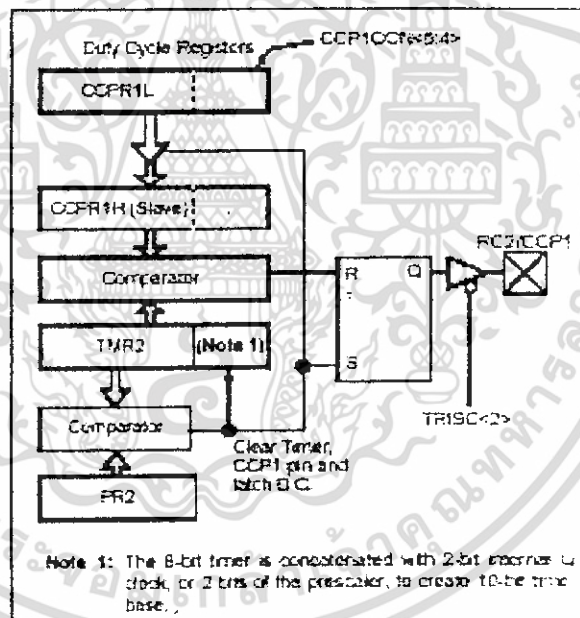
Duty Cycle Registers

CCP1CON<5:4>

CCPR1L

CCPR1H (Slave)

Comparator

TMR2

(Note 1)

Comparator

PR2

R

Q

S

RC2/CCP1

TRISC<2>

Clear Timer, CCP1 pin and latch D.C.

Note 1: The 8-bit timer is concatenated with 2-bit internal Q clock, or 2 bits of the prescaler, to create 10-bit time base.